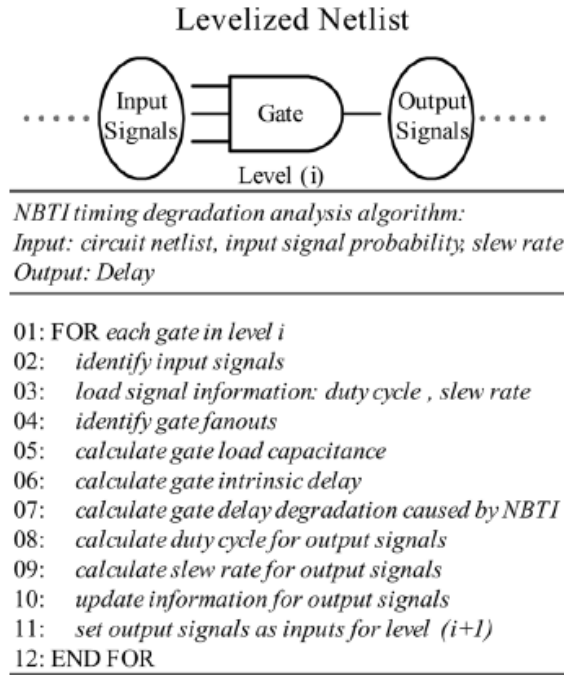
Levelized Netlist

Input Signals

Gate

Output Signals

Level (i)

NBTI timing degradation analysis algorithm:
Input: circuit netlist, input signal probability, slew rate
Output: Delay

01: FOR each gate in level i
02: identify input signals
03: load signal information: duty cycle , slew rate
04: identify gate fanouts
05: calculate gate load capacitance
06: calculate gate intrinsic delay
07: calculate gate delay degradation caused by NBTI
08: calculate duty cycle for output signals
09: calculate slew rate for output signals
10: update information for output signals
11: set output signals as inputs for level (i+1)
12: END FOR